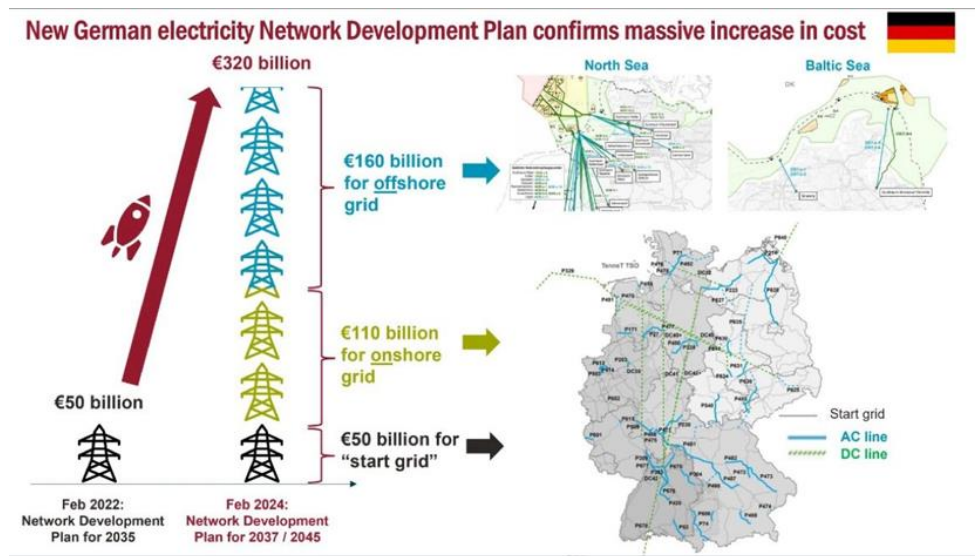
New German electricity Network Development Plan confirms massive increase in cost

€320 billion

North Sea

Baltic Sea

€160 billion for offshore grid

€110 billion for onshore grid

€50 billion

€50 billion for "start grid"

Start grid

AC line

DC line

Feb 2022: Network Development Plan for 2035

Feb 2024: Network Development Plan for 2037 / 2045